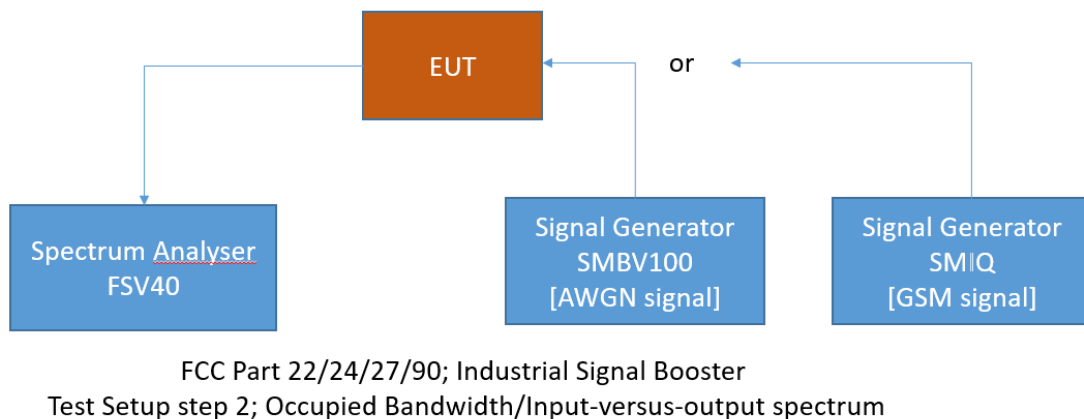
EUT

or

Spectrum Analyser
FSV40

Signal Generator
SMBV100
[AWGN signal]

Signal Generator
SMIQ
[GSM signal]

FCC Part 22/24/27/90; Industrial Signal Booster
Test Setup step 2; Occupied Bandwidth/Input-versus-output spectrum